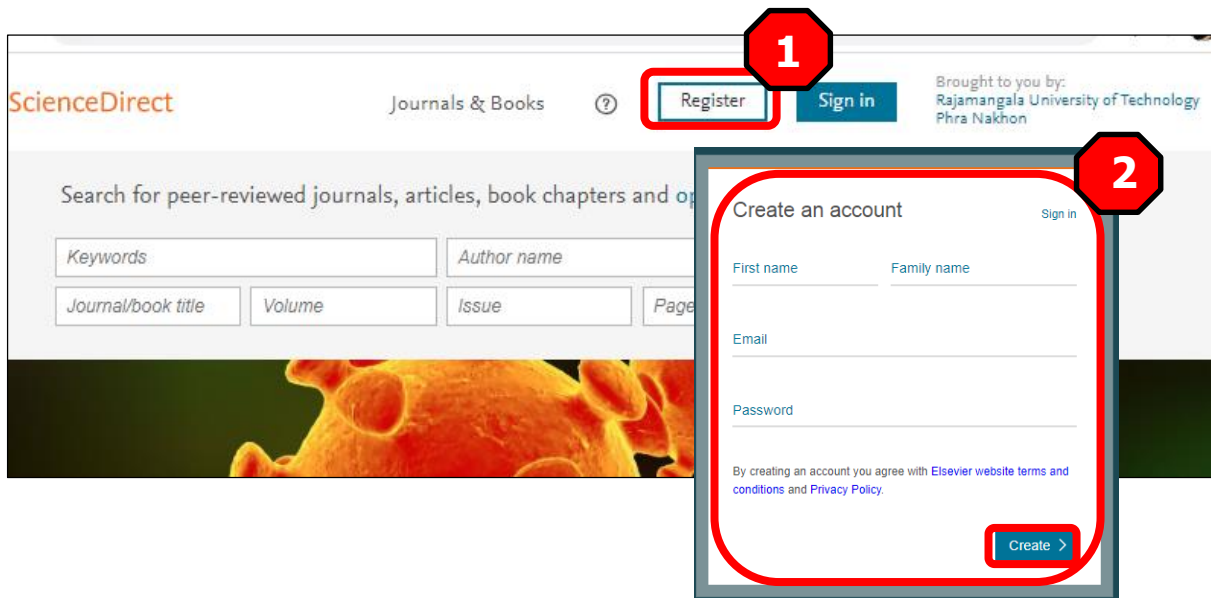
ScienceDirect

Journals & Books

?

Register

Sign in

1

Brought to you by:
Rajamangala University of Technology
Phra Nakhon

Search for peer-reviewed journals, articles, book chapters and op

Keywords

Author name

Journal/book title

Volume

Issue

Page

2

Create an account

Sign in

First name

Family name

Email

Password

By creating an account you agree with Elsevier website terms and conditions and Privacy Policy.

Create >